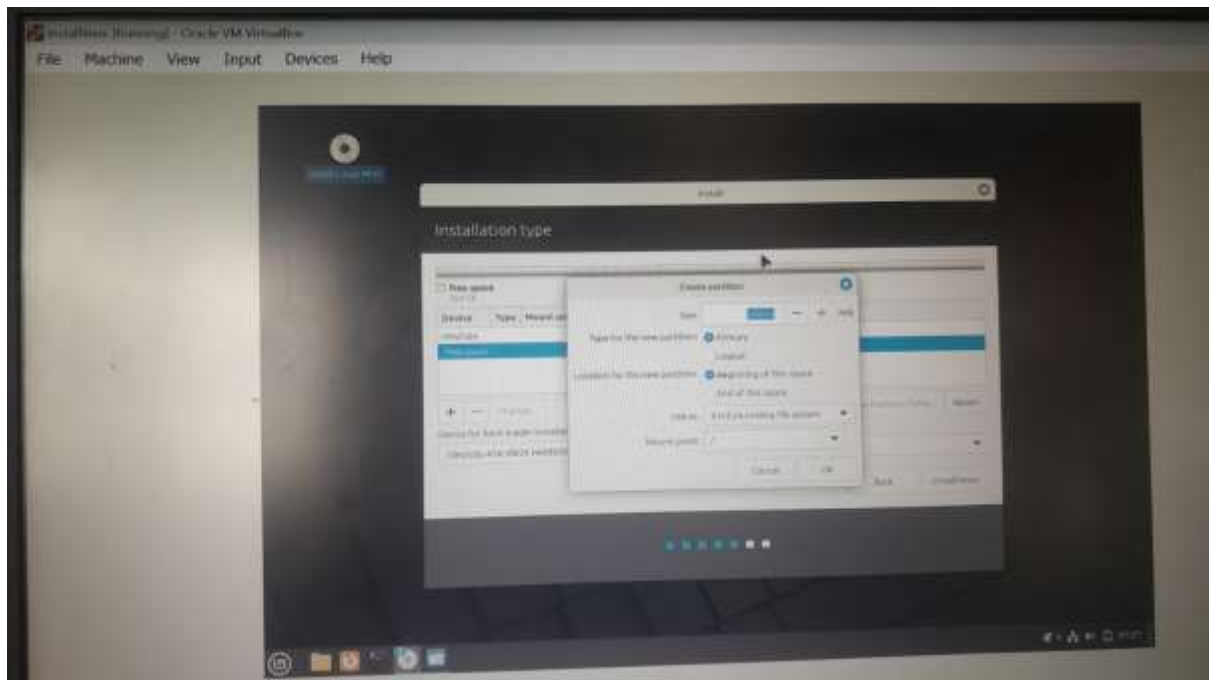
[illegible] - Oracle VM VirtualBox

File Machine View Input Devices Help

Install

Installation type

Free space

Device Type Mount

Create partition

Size: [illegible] — + MB

Type for the new partition: Primary

Logical

Location for the new partition: Beginning of this space

End of this space

Use as: Ext4 journaling file system

Mount point: /

Cancel OK

Back Install Now